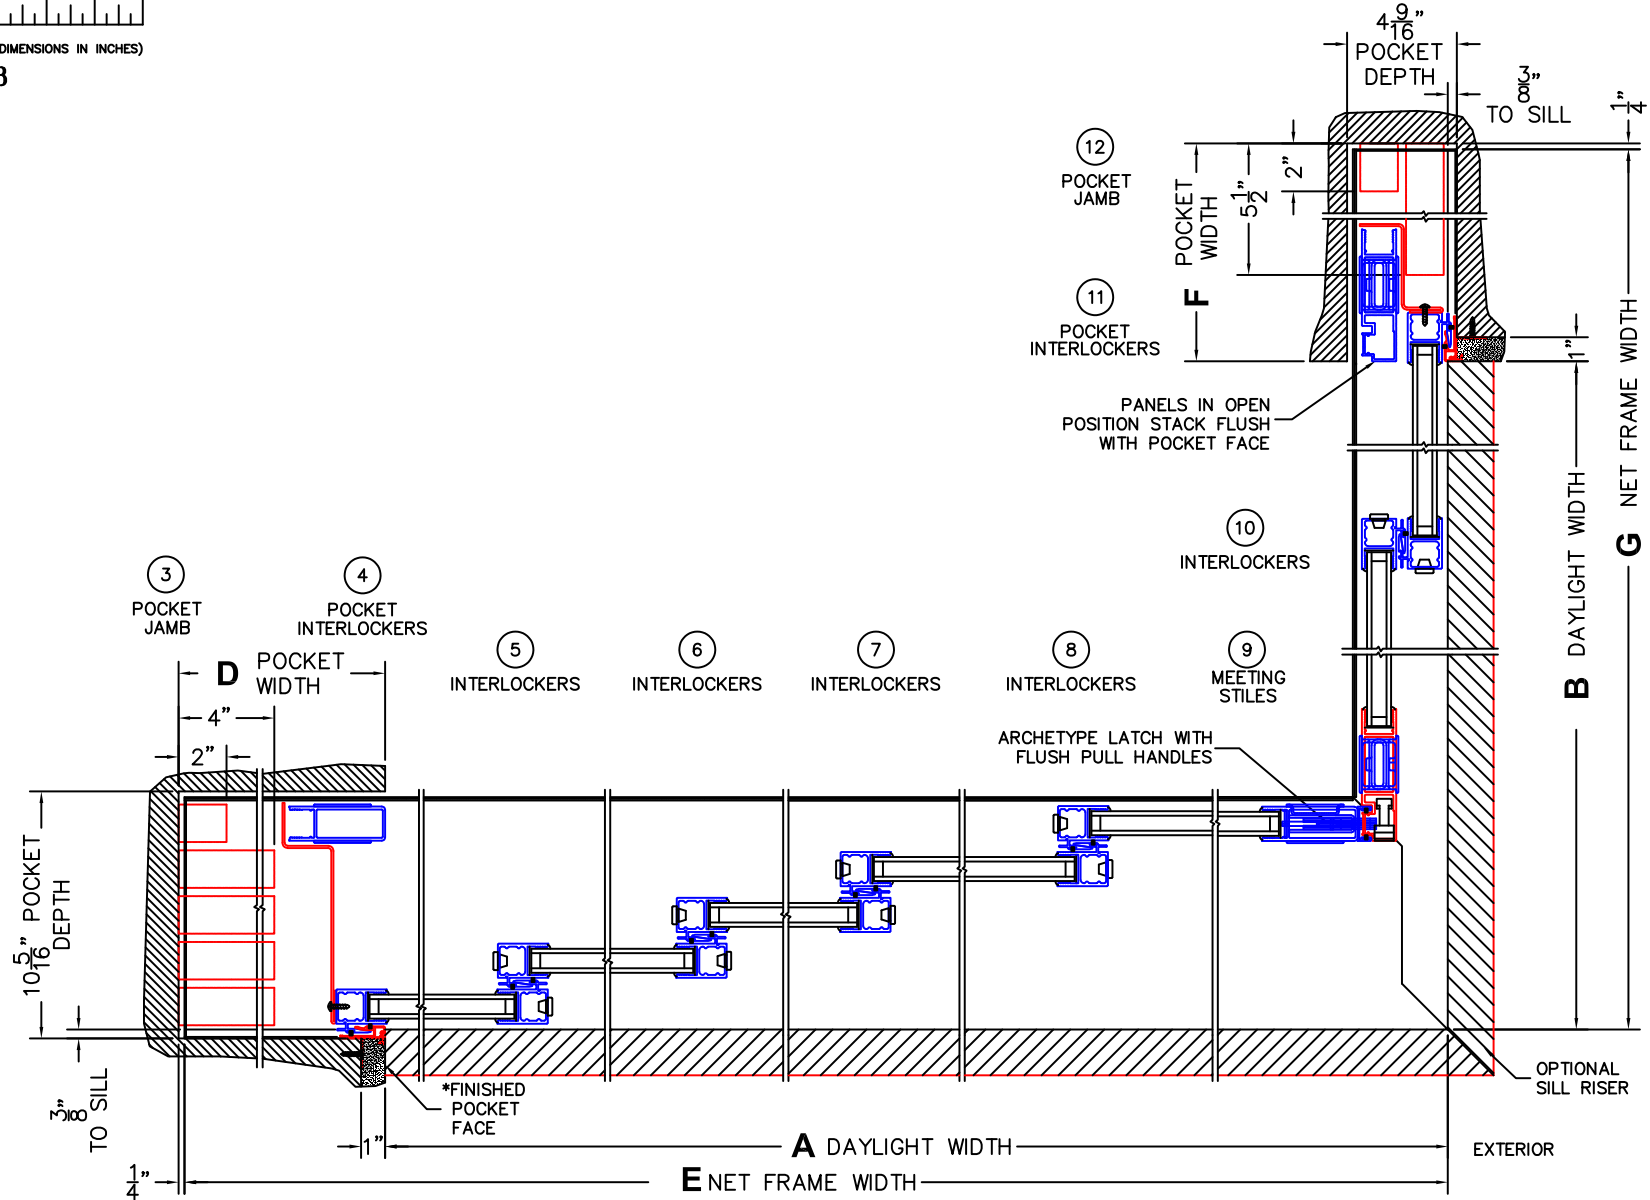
DIMENSIONS IN INCHES)
3

$4\frac{9}{16}$"
POCKET DEPTH
$\frac{3}{8}$" TO SILL
$\frac{1}{4}$"

12
POCKET JAMB

POCKET WIDTH
$5\frac{1}{2}$"
2"

F

11
POCKET INTERLOCKERS

1"

PANELS IN OPEN POSITION STACK FLUSH WITH POCKET FACE

NET FRAME WIDTH
G

10
INTERLOCKERS

DAYLIGHT WIDTH
B

3
POCKET JAMB

4
POCKET INTERLOCKERS

D POCKET WIDTH
4"
2"

5
INTERLOCKERS

6
INTERLOCKERS

7
INTERLOCKERS

8
INTERLOCKERS

9
MEETING STILES

ARCHETYPE LATCH WITH FLUSH PULL HANDLES

$10\frac{5}{16}$" POCKET DEPTH

$\frac{3}{8}$" TO SILL

*FINISHED POCKET FACE

1"

A DAYLIGHT WIDTH

OPTIONAL SILL RISER

EXTERIOR

$\frac{1}{4}$"

E NET FRAME WIDTH